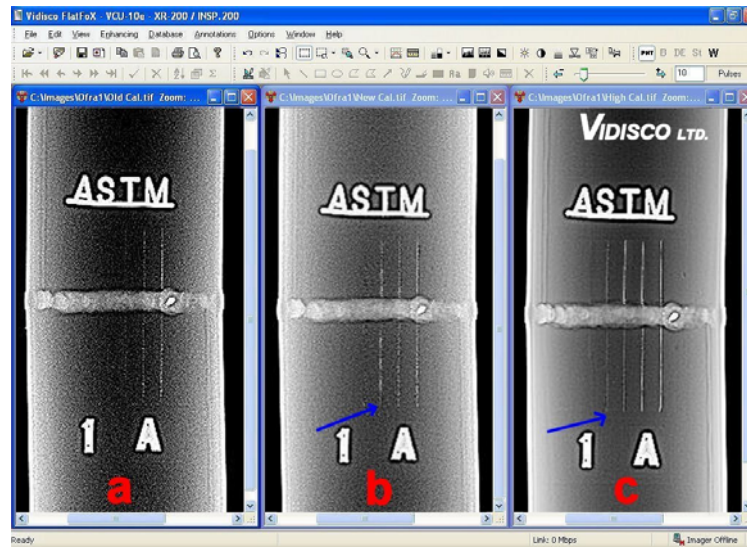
Vidisco FlatFoX - VCU-10e - XR-200 / INSP.200

File Edit View Enhancing Database Annotations Options Window Help

PNT B DE St W

10 Pulses

C:\Images\Ofra1\Old Cal.tif Zoom: ...

C:\Images\Ofra1\New Cal.tif Zoom: ...

C:\Images\Ofra1\High Cal.tif Zoom: ...

VIDISCO LTD.

ASTM

ASTM

ASTM

1 A

1 A

1 A

a

b

c

Ready

Link: 0 Mbps

Imager Offline